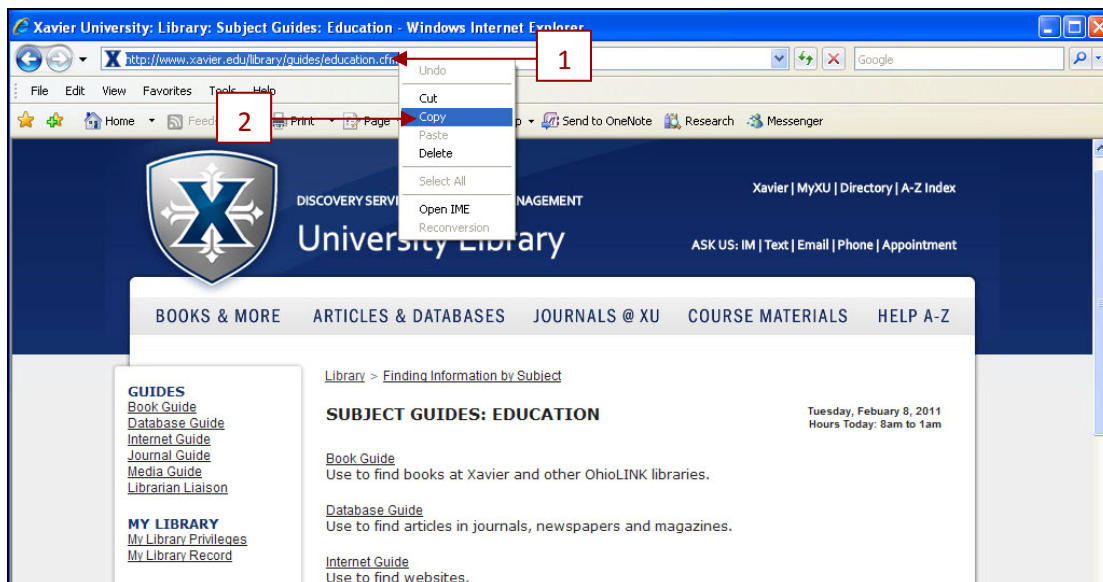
Xavier University: Library: Subject Guides: Education - Windows Internet Explorer

http://www.xavier.edu/library/guides/education.cfm

Google

File Edit View Favorites Tools Help

Home Feeds Print Page Send to OneNote Research Messenger

Undo
Cut
Copy
Paste
Delete
Select All
Open IME
Reconversion

1

2

DISCOVERY SERVI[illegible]NAGEMENT

University Library

Xavier | MyXU | Directory | A-Z Index

ASK US: IM | Text | Email | Phone | Appointment

BOOKS & MORE ARTICLES & DATABASES JOURNALS @ XU COURSE MATERIALS HELP A-Z

GUIDES
Book Guide
Database Guide
Internet Guide
Journal Guide
Media Guide
Librarian Liaison

MY LIBRARY
My Library Privileges
My Library Record

Library > Finding Information by Subject

SUBJECT GUIDES: EDUCATION

Tuesday, Febuary 8, 2011
Hours Today: 8am to 1am

Book Guide
Use to find books at Xavier and other OhioLINK libraries.

Database Guide
Use to find articles in journals, newspapers and magazines.

Internet Guide
Use to find websites.